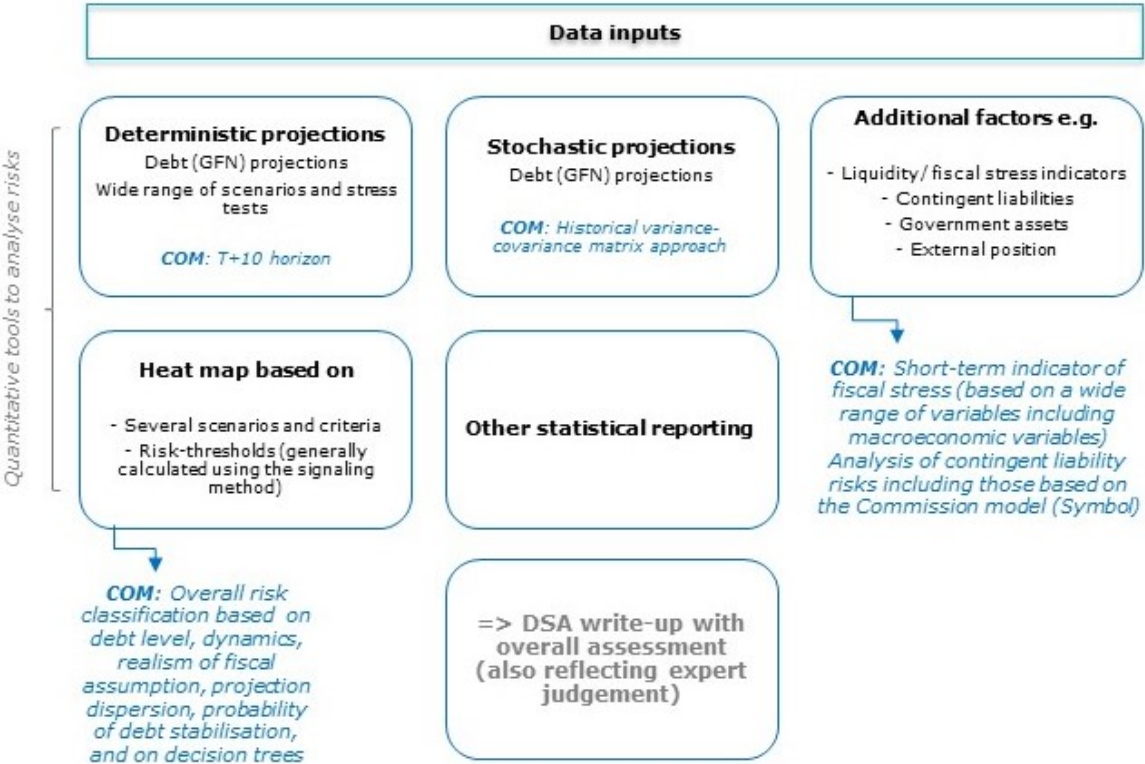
Data inputs

Quantitative tools to analyse risks

Deterministic projections
Debt (GFN) projections
Wide range of scenarios and stress tests

COM: T+10 horizon

Stochastic projections
Debt (GFN) projections

COM: Historical variance-covariance matrix approach

Additional factors e.g.

- Liquidity / fiscal stress indicators
- Contingent liabilities
- Government assets
- External position

COM: Short-term indicator of fiscal stress (based on a wide range of variables including macroeconomic variables)
Analysis of contingent liability risks including those based on the Commission model (Symbol)

Heat map based on

- Several scenarios and criteria
- Risk-thresholds (generally calculated using the signaling method)

Other statistical reporting

COM: Overall risk classification based on debt level, dynamics, realism of fiscal assumption, projection dispersion, probability of debt stabilisation, and on decision trees

=> DSA write-up with overall assessment (also reflecting expert judgement)